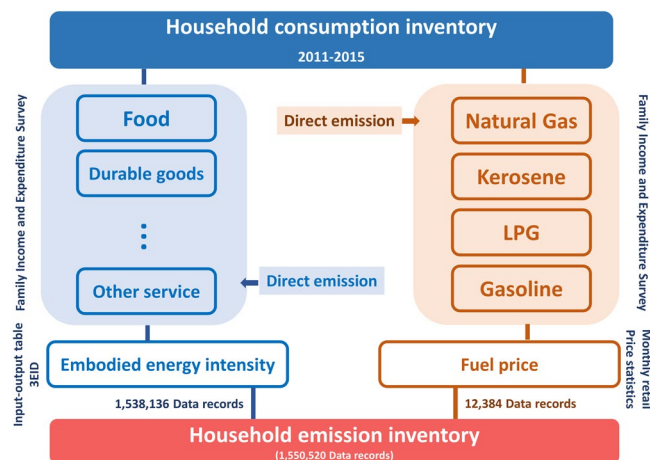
Household consumption inventory
2011-2015

Family Income and Expenditure Survey

Food

Durable goods

⋮

Other service

Direct emission

Direct emission

Natural Gas

Kerosene

LPG

Gasoline

Family Income and Expenditure Survey

Input-output table 3EID

Embodied energy intensity

1,538,136 Data records

Fuel price

Monthly retail Price statistics

12,384 Data records

Household emission inventory
(1,550,520 Data records)